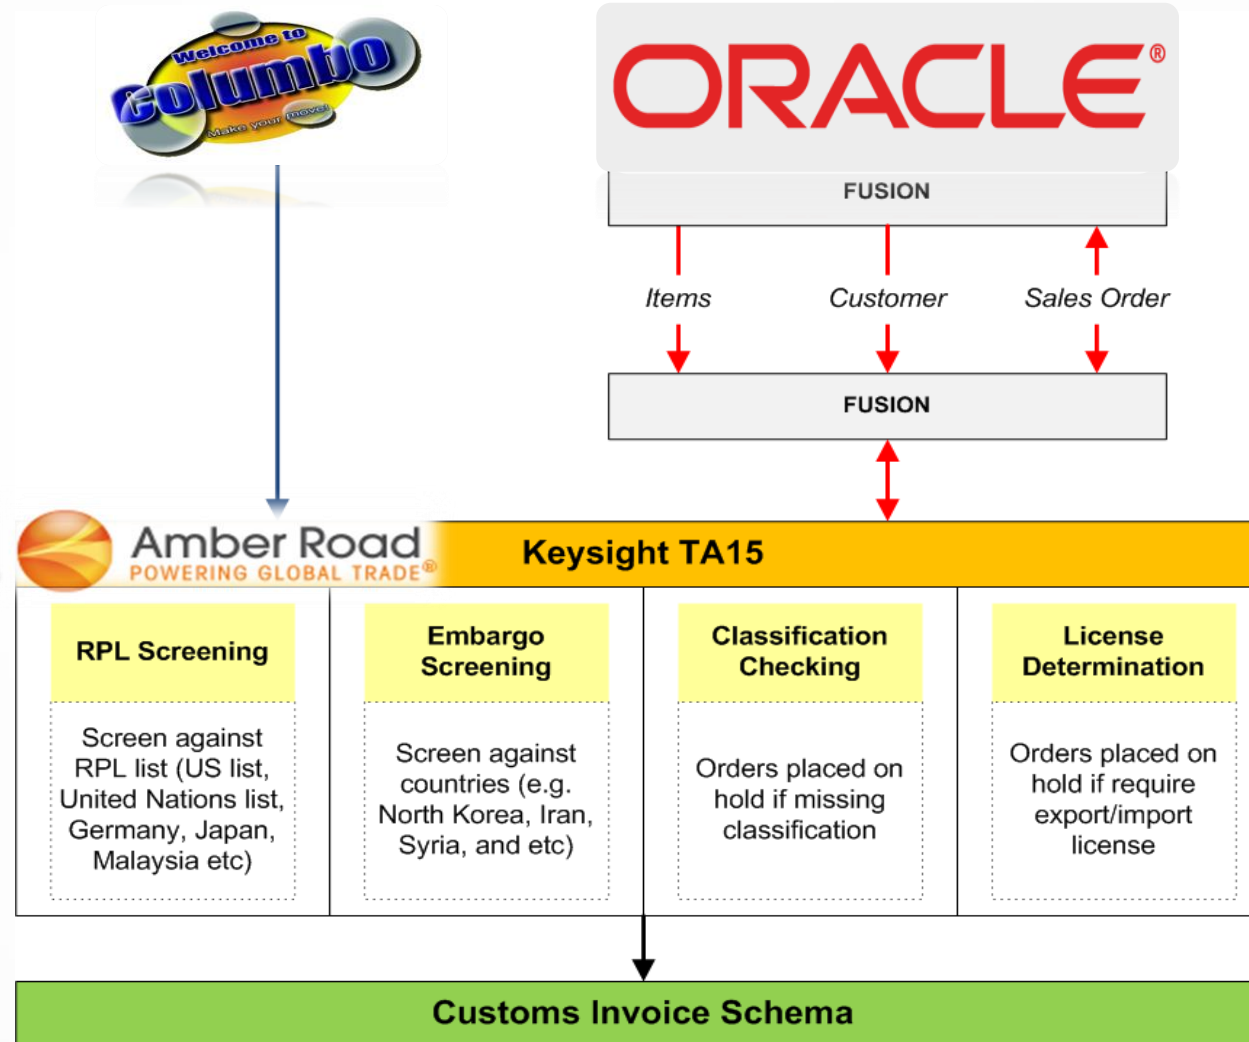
Welcome to Columbo Make your move!

ORACLE®

FUSION

Items

Customer

Sales Order

FUSION

Amber Road POWERING GLOBAL TRADE®

Keysight TA15

RPL Screening

Screen against RPL list (US list, United Nations list, Germany, Japan, Malaysia etc)

Embargo Screening

Screen against countries (e.g. North Korea, Iran, Syria, and etc)

Classification Checking

Orders placed on hold if missing classification

License Determination

Orders placed on hold if require export/import license

Customs Invoice Schema